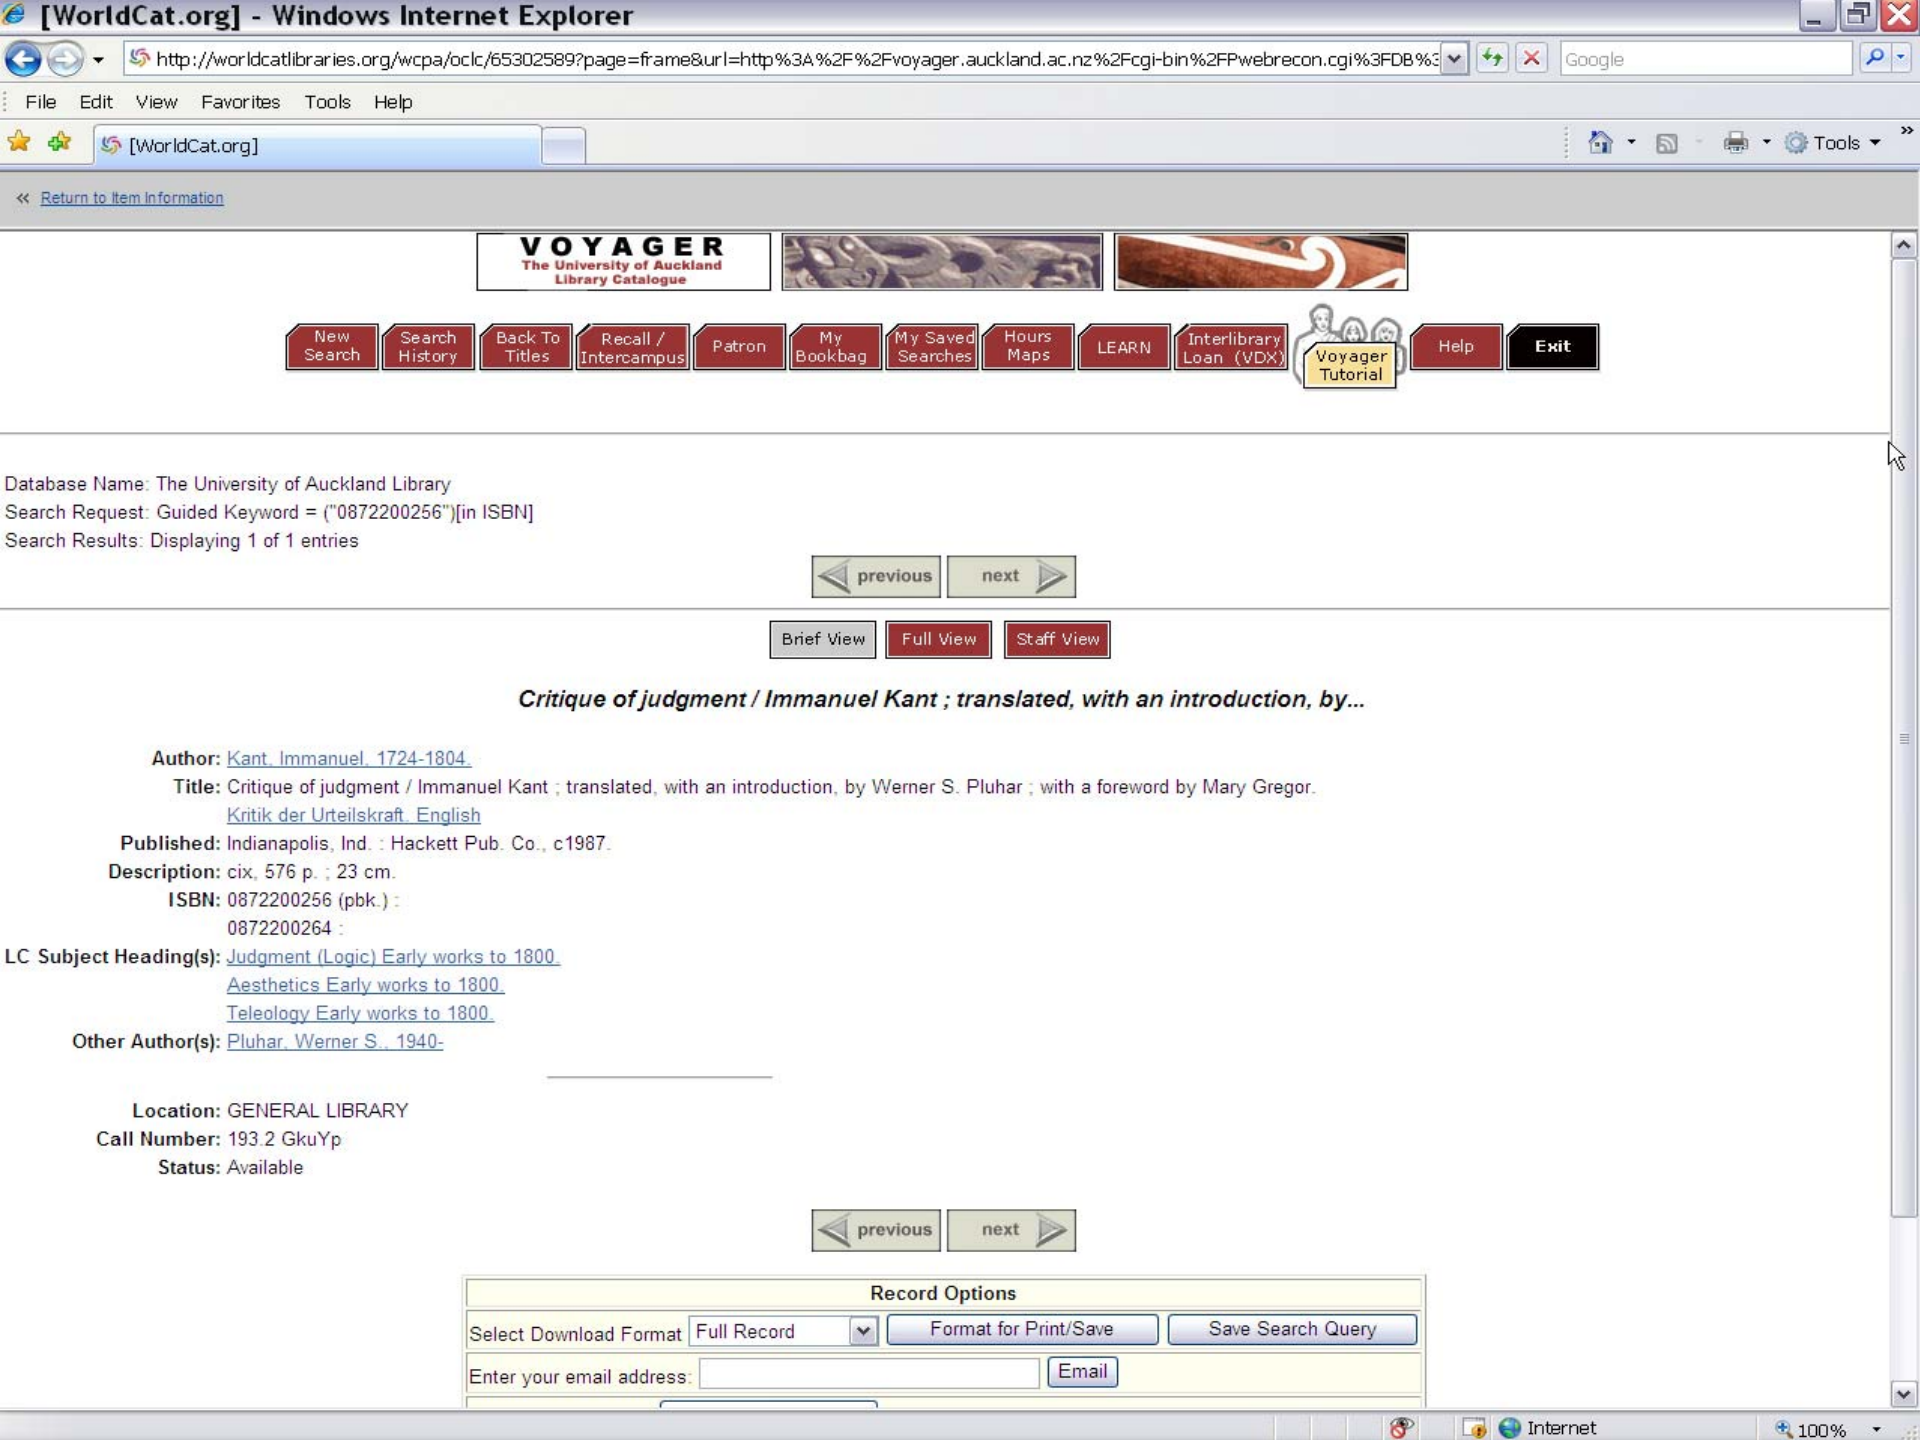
[WorldCat.org] - Windows Internet Explorer

http://worldcatlibraries.org/wcpa/oclc/65302589?page=frame&url=http%3A%2F%2Fvoyager.auckland.ac.nz%2Fcgi-bin%2FPwebrecon.cgi%3FDB%3

Google

File Edit View Favorites Tools Help

[WorldCat.org]

Tools

« Return to Item Information

VOYAGER
The University of Auckland
Library Catalogue

New Search | Search History | Back To Titles | Recall / Intercampus | Patron | My Bookbag | My Saved Searches | Hours Maps | LEARN | Interlibrary Loan (VDX) | Voyager Tutorial | Help | Exit

Database Name: The University of Auckland Library
Search Request: Guided Keyword = ("0872200256")[in ISBN]
Search Results: Displaying 1 of 1 entries

previous next

Brief View | Full View | Staff View

Critique of judgment / Immanuel Kant ; translated, with an introduction, by...

Author: Kant, Immanuel, 1724-1804.
Title: Critique of judgment / Immanuel Kant ; translated, with an introduction, by Werner S. Pluhar ; with a foreword by Mary Gregor.
Kritik der Urteilskraft. English
Published: Indianapolis, Ind. : Hackett Pub. Co., c1987.
Description: cix, 576 p. ; 23 cm.
ISBN: 0872200256 (pbk.) :
0872200264 :
LC Subject Heading(s): Judgment (Logic) Early works to 1800.
Aesthetics Early works to 1800.
Teleology Early works to 1800.
Other Author(s): Pluhar, Werner S., 1940-

Location: GENERAL LIBRARY
Call Number: 193.2 GkuYp
Status: Available

previous next

Record Options
Select Download Format | Full Record | Format for Print/Save | Save Search Query
Enter your email address: | Email

Internet
100%